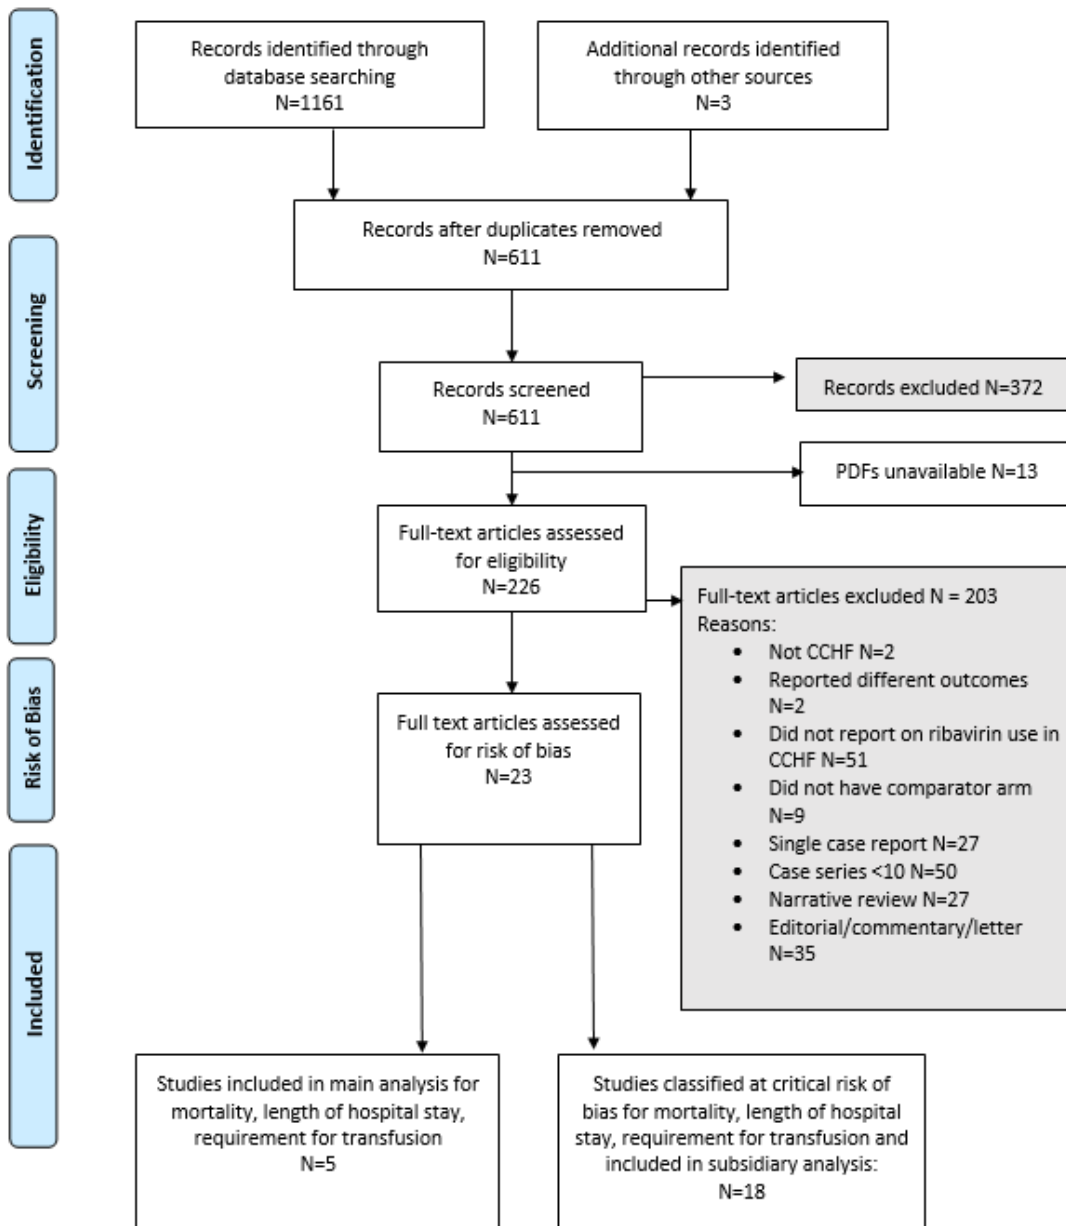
Identification

Records identified through database searching
N=1161

Additional records identified through other sources
N=3

Records after duplicates removed
N=611

Screening

Records screened
N=611

Records excluded N=372

PDFs unavailable N=13

Eligibility

Full-text articles assessed for eligibility
N=226

Full-text articles excluded N = 203
Reasons:
- Not CCHF N=2
- Reported different outcomes N=2
- Did not report on ribavirin use in CCHF N=51
- Did not have comparator arm N=9
- Single case report N=27
- Case series <10 N=50
- Narrative review N=27
- Editorial/commentary/letter N=35

Risk of Bias

Full text articles assessed for risk of bias
N=23

Included

Studies included in main analysis for mortality, length of hospital stay, requirement for transfusion
N=5

Studies classified at critical risk of bias for mortality, length of hospital stay, requirement for transfusion and included in subsidiary analysis:
N=18